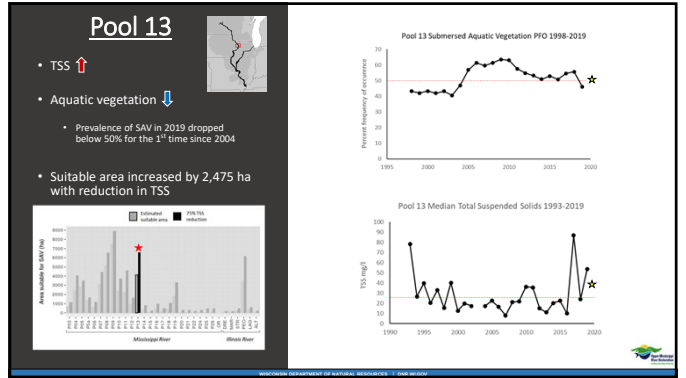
Pool 13

• TSS

• Aquatic vegetation

• Prevalence of SAV in 2019 dropped below 50% for the 1st time since 2004

• Suitable area increased by 2,475 ha with reduction in TSS

Estimated suitable area

75% TSS reduction

Area suitable for SAV (ha)

9000
8000
7000
6000
5000
4000
3000
2000
1000
0

Mississippi River

Illinois River

Pool 13 Submersed Aquatic Vegetation PFO 1998-2019

Percent frequency of occurrence

70
60
50
40
30
20
10
0

1995 2000 2005 2010 2015 2020

Pool 13 Median Total Suspended Solids 1993-2019

TSS mg/l

100
90
80
70
60
50
40
30
20
10
0

1990 1995 2000 2005 2010 2015 2020

WISCONSIN DEPARTMENT OF NATURAL RESOURCES | DNR.WI.GOV